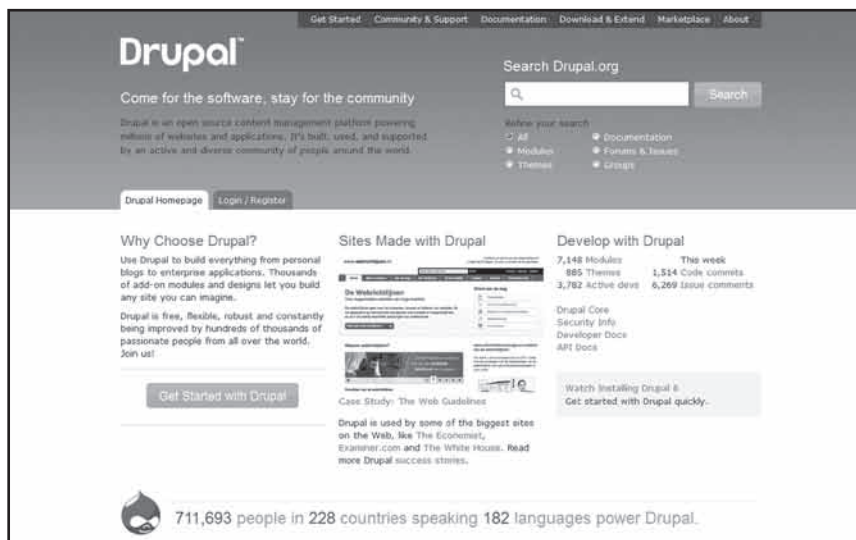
Get Started Community & Support Documentation Download & Extend Marketplace About

Drupal

Come for the software, stay for the community

Drupal is an open source content management platform powering millions of websites and applications. It's built, used, and supported by an active and diverse community of people around the world.

Search Drupal.org

Search

Refine your search
All
Modules
Themes
Documentation
Forums & Issues
Groups

Drupal Homepage Login / Register

Why Choose Drupal?

Use Drupal to build everything from personal blogs to enterprise applications. Thousands of add-on modules and designs let you build any site you can imagine.

Drupal is free, flexible, robust and constantly being improved by hundreds of thousands of passionate people from all over the world. Join us!

Get Started with Drupal

Sites Made with Drupal

De Webrichtlijnen

Case Study: The Web Guidelines

Drupal is used by some of the biggest sites on the Web, like The Economist, Examiner.com and The White House. Read more Drupal success stories.

Develop with Drupal

| | This week |
|---|---|
| 7,148 Modules | |
| 885 Themes | 1,514 Code commits |
| 3,782 Active devs | 6,269 Issue comments |

Drupal Core
Security Info
Developer Docs
API Docs

Watch Installing Drupal 6
Get started with Drupal quickly.

711,693 people in 228 countries speaking 182 languages power Drupal.